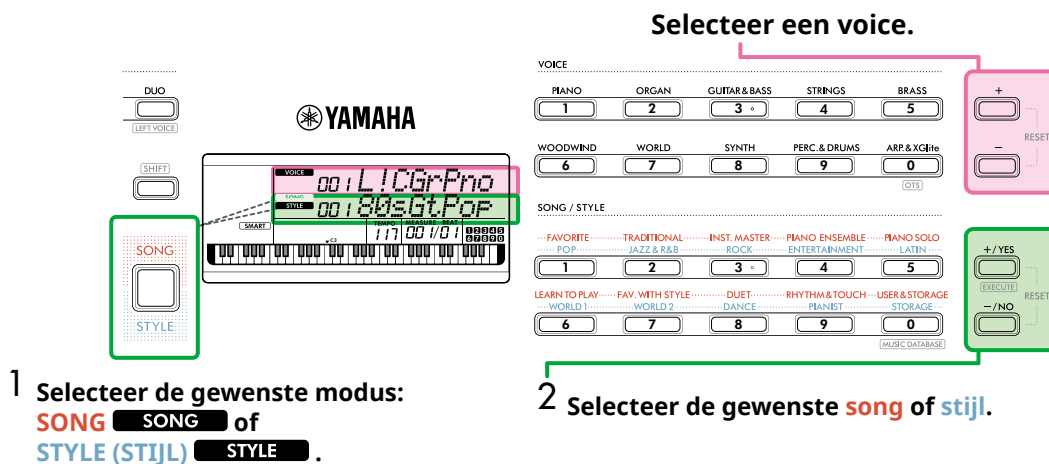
Selecteer een voice.

DUO
LEFT VOICE

YAMAHA

SHIFT

VOICE
001 L!CGrPno
SONG
STYLE
001 80sGtPoP
SMART
TEMPO MEASURE BEAT
117 001/01
12345
67890

SONG
STYLE

VOICE
PIANO 1
ORGAN 2
GUITAR & BASS 3
STRINGS 4
BRASS 5
WOODWIND 6
WORLD 7
SYNTH 8
PERC. & DRUMS 9
ARP. & XGlite 0
OTS

+
−
RESET

SONG / STYLE
FAVORITE TRADITIONAL INST. MASTER PIANO ENSEMBLE PIANO SOLO
POP JAZZ & R&B ROCK ENTERTAINMENT LATIN
1 2 3 4 5
LEARN TO PLAY FAV. WITH STYLE DUET RHYTHM & TOUCH USER & STORAGE
WORLD 1 WORLD 2 DANCE PIANIST STORAGE
6 7 8 9 0
MUSIC DATABASE

+/YES
EXECUTE
−/NO
RESET

1 Selecteer de gewenste modus: SONG SONG of STYLE (STIJL) STYLE .

2 Selecteer de gewenste song of stijl.